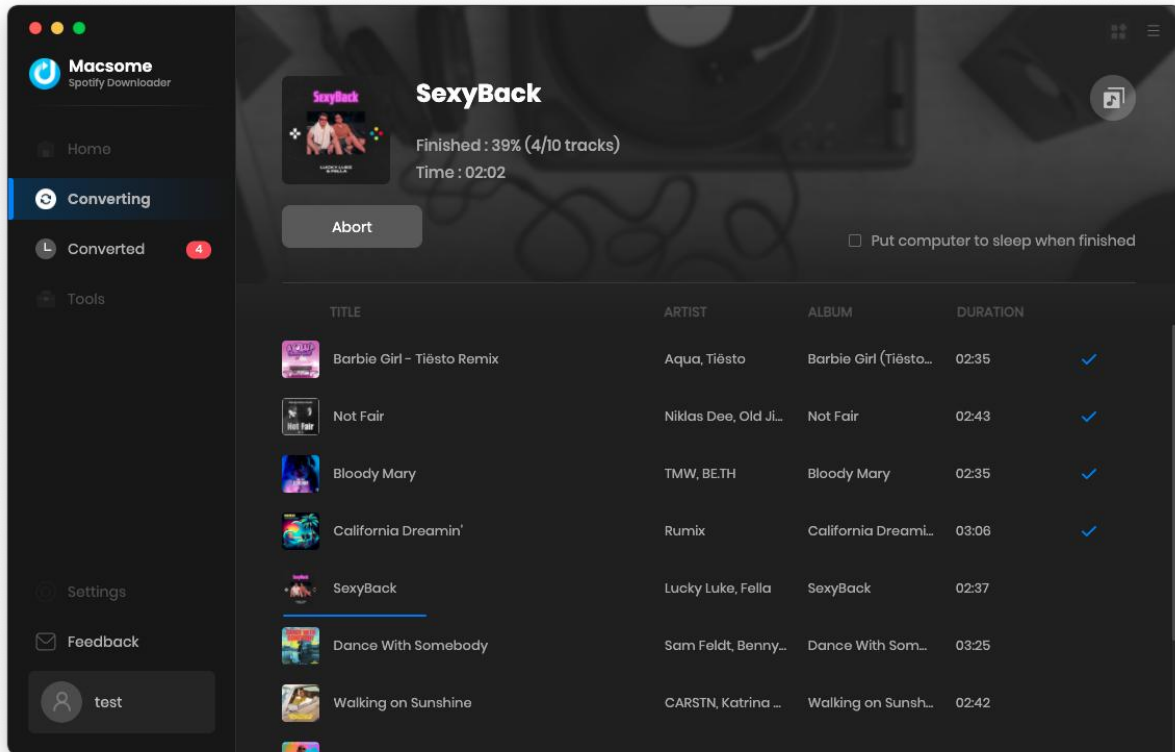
Macsome
Spotify Downloader

Home
Converting
Converted 4
Tools

Settings
Feedback
test

SexyBack
LUCKY LUKE & FELLA

SexyBack
Finished : 39% (4/10 tracks)
Time : 02:02

Abort

Put computer to sleep when finished

| TITLE | ARTIST | ALBUM | DURATION | |
|---|---|---|---|---|
| Barbie Girl - Tiësto Remix | Aqua, Tiësto | Barbie Girl (Tiësto... | 02:35 | ✓ |
| Not Fair | Niklas Dee, Old Ji... | Not Fair | 02:43 | ✓ |
| Bloody Mary | TMW, BE.TH | Bloody Mary | 02:35 | ✓ |
| California Dreamin' | Rumix | California Dreami... | 03:06 | ✓ |
| SexyBack | Lucky Luke, Fella | SexyBack | 02:37 | |
| Dance With Somebody | Sam Feldt, Benny... | Dance With Som... | 03:25 | |
| Walking on Sunshine | CARSTN, Katrina ... | Walking on Sunsh... | 02:42 | |